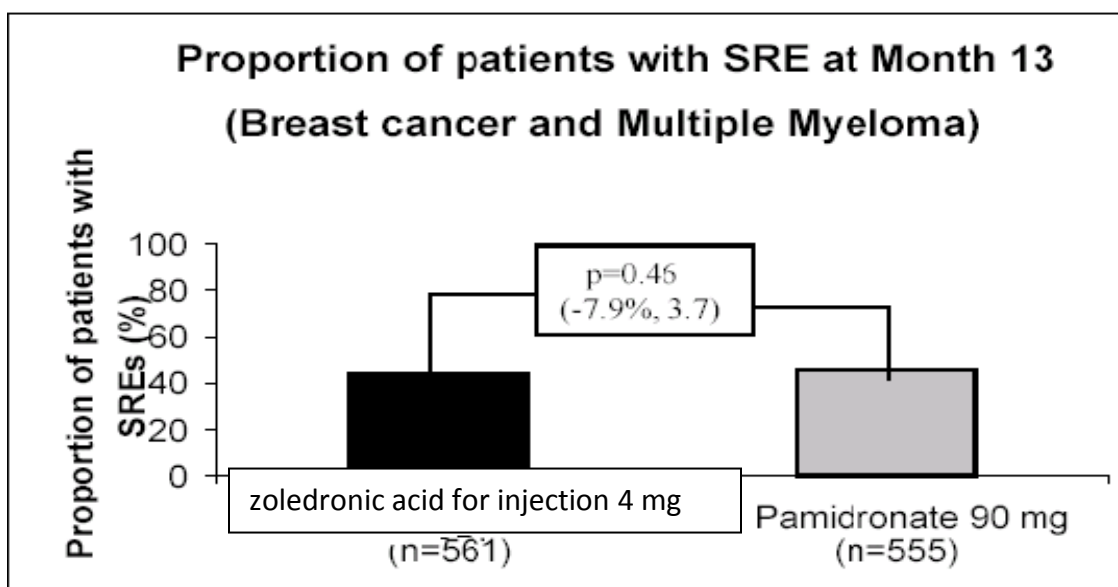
Proportion of patients with SRE at Month 13
(Breast cancer and Multiple Myeloma)

Proportion of patients with SREs (%)

100
80
60
40
20
0

p=0.46
(-7.9%, 3.7)

zoledronic acid for injection 4 mg
(n=561)

Pamidronate 90 mg
(n=555)